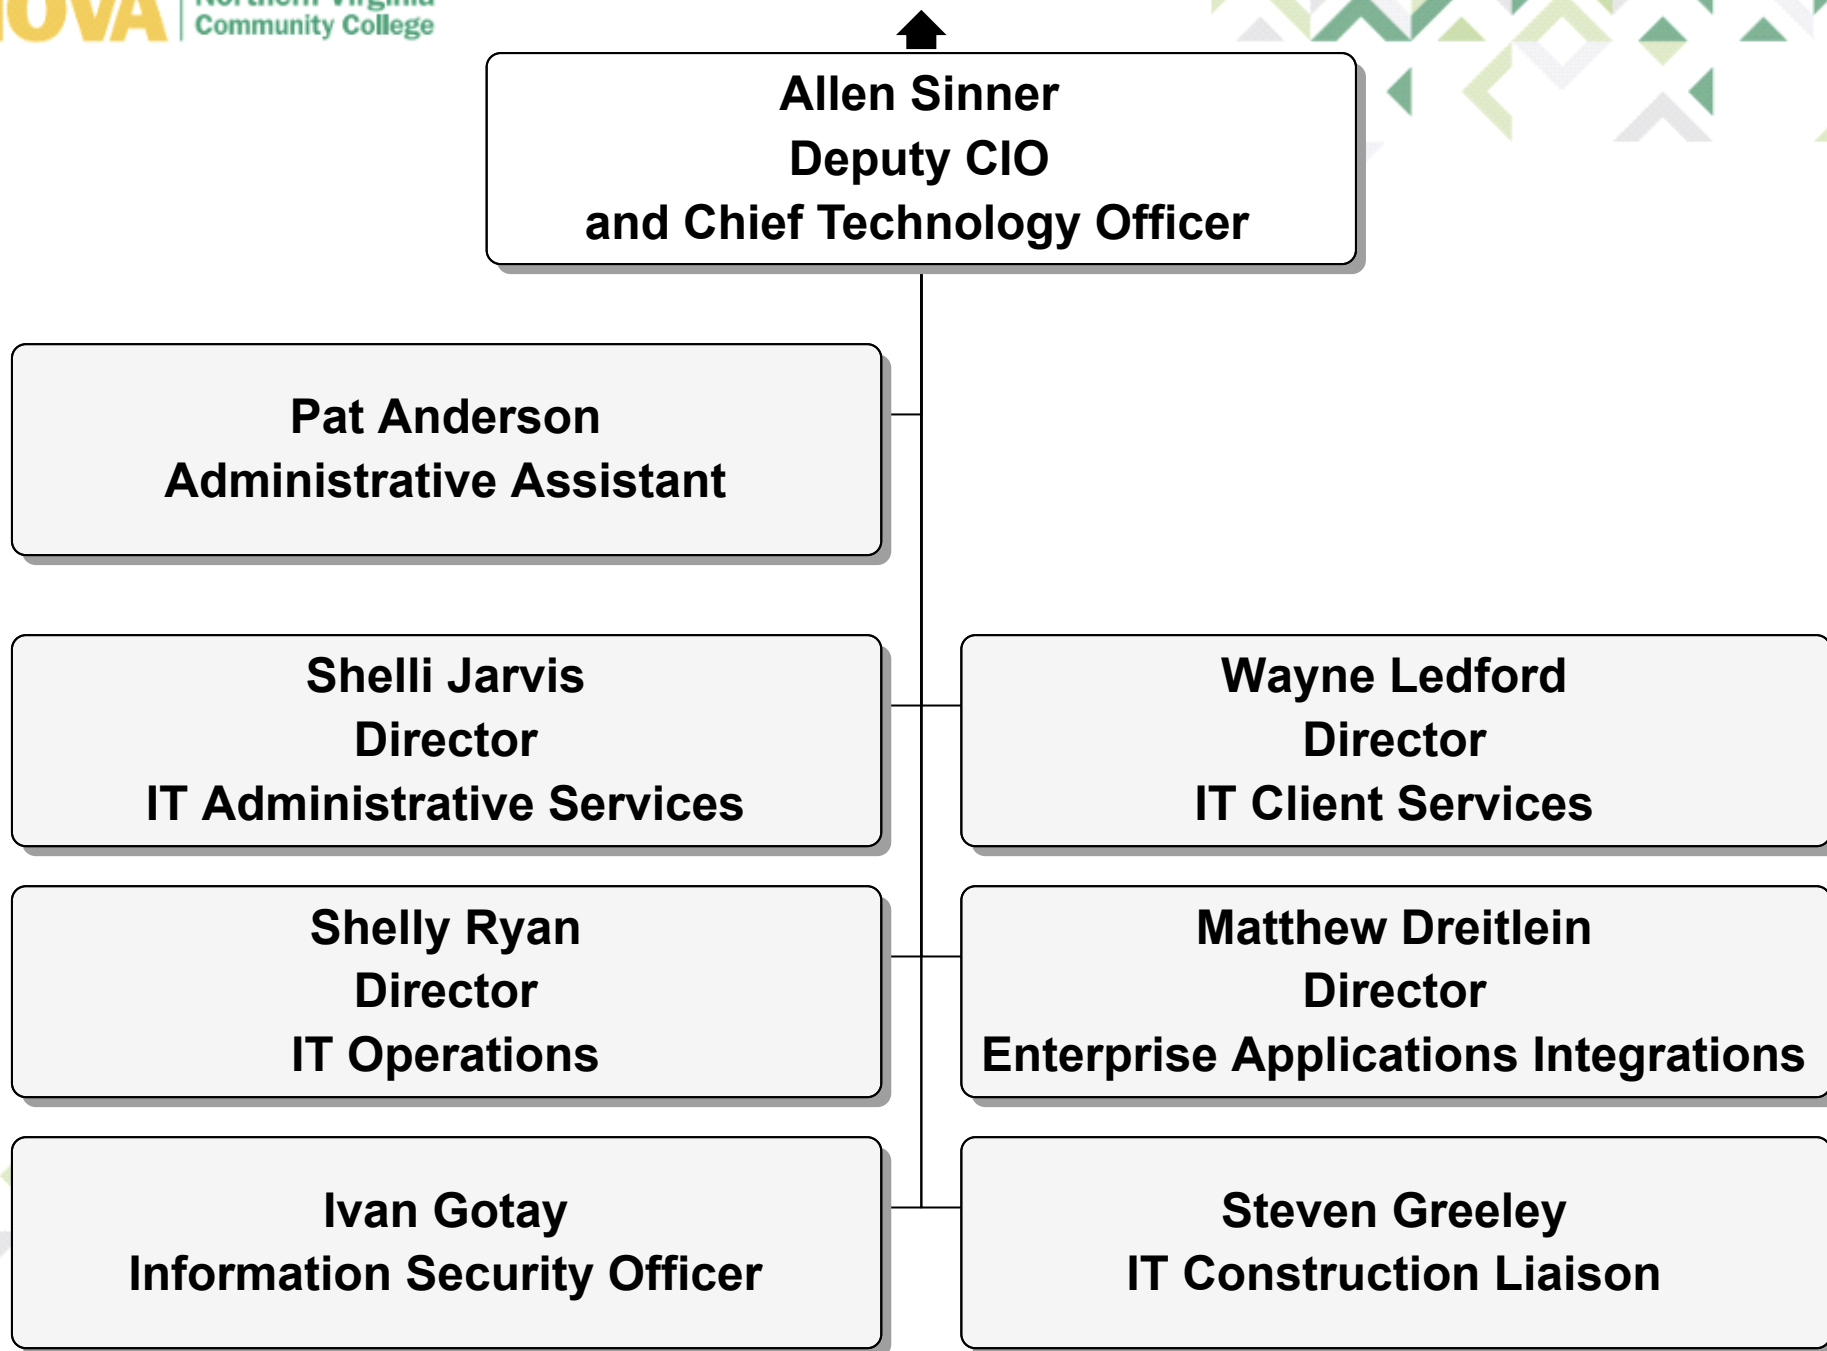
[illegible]OVA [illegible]
Community College

Allen Sinner
Deputy CIO
and Chief Technology Officer

Pat Anderson
Administrative Assistant

Shelli Jarvis
Director
IT Administrative Services

Wayne Ledford
Director
IT Client Services

Shelly Ryan
Director
IT Operations

Matthew Dreitlein
Director
Enterprise Applications Integrations

Ivan Gotay
Information Security Officer

Steven Greeley
IT Construction Liaison